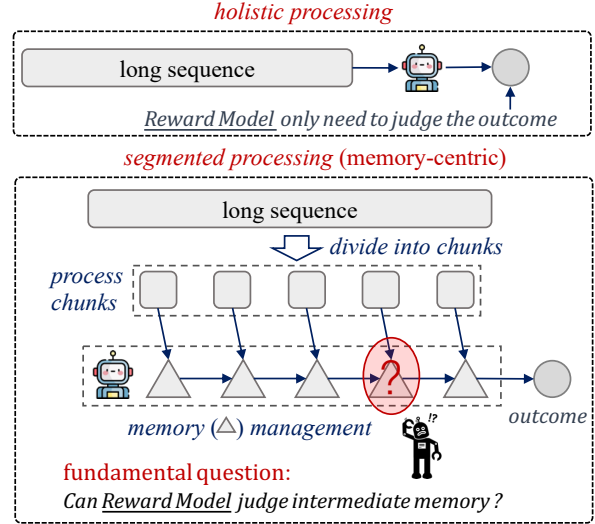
holistic processing

long sequence

Reward Model only need to judge the outcome

segmented processing (memory-centric)

long sequence

divide into chunks

process chunks

?

outcome

memory (△) management

!?

fundamental question:

Can Reward Model judge intermediate memory ?